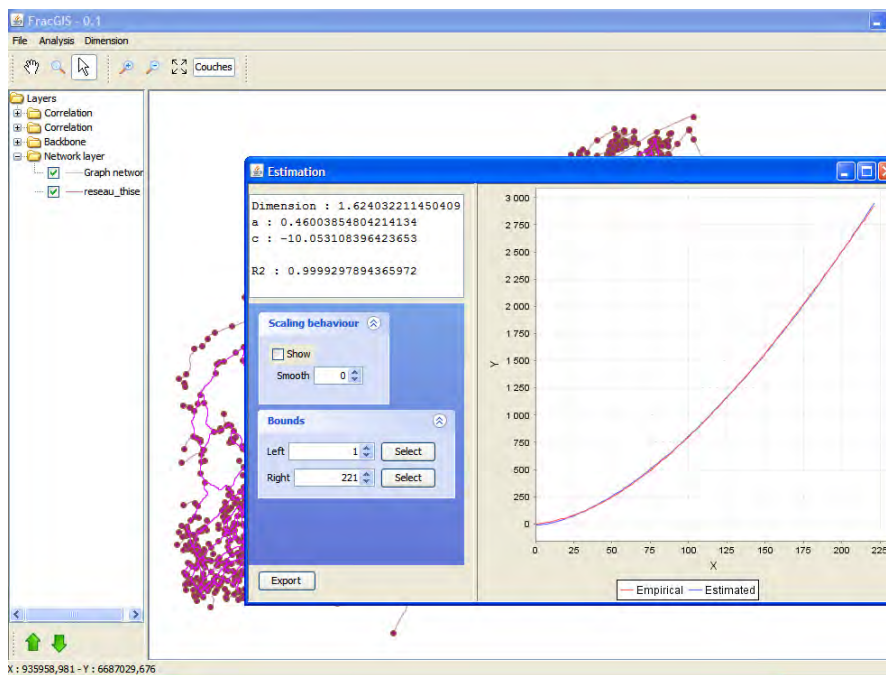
FracGIS - 0.1
File Analysis Dimension
Couches
Layers
Correlation
Correlation
Backbone
Network layer
Graph networ
reseau_thise
Estimation
Dimension : 1.624032211450409
a : 0.46003854804214134
c : -10.053108396423653

R2 : 0.9999297894365972
Scaling behaviour
Show
Smooth 0
Bounds
Left 1 Select
Right 221 Select
Export
3 000
2 750
2 500
2 250
2 000
1 750
1 500
1 250
1 000
750
500
250
0
Y
0 25 50 75 100 125 150 175 200 22
X
Empirical Estimated
X : 935958,981 - Y : 6687029,676